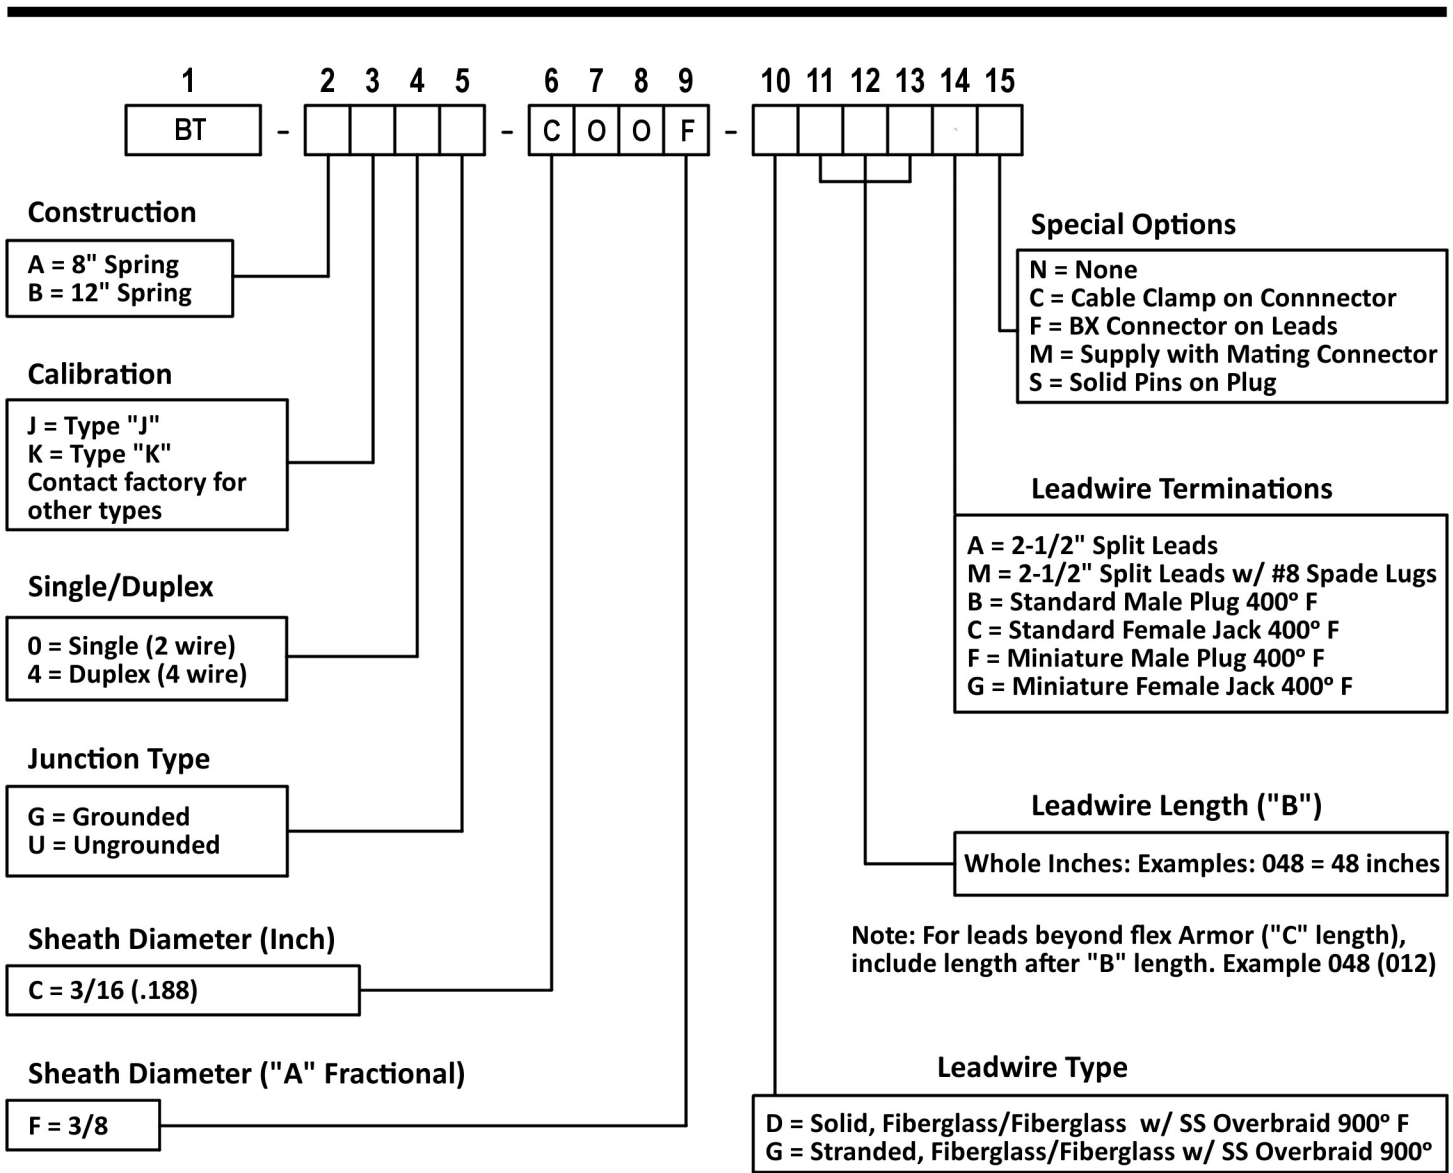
1 2 3 4 5 6 7 8 9 10 11 12 13 14 15

BT - - C O O F -

Construction

A = 8" Spring
B = 12" Spring

Calibration

J = Type "J"
K = Type "K"
Contact factory for other types

Single/Duplex

0 = Single (2 wire)
4 = Duplex (4 wire)

Junction Type

G = Grounded
U = Ungrounded

Sheath Diameter (Inch)

C = 3/16 (.188)

Sheath Diameter ("A" Fractional)

F = 3/8

Special Options

N = None
C = Cable Clamp on Connnector
F = BX Connector on Leads
M = Supply with Mating Connector
S = Solid Pins on Plug

Leadwire Terminations

A = 2-1/2" Split Leads
M = 2-1/2" Split Leads w/ #8 Spade Lugs
B = Standard Male Plug 400° F
C = Standard Female Jack 400° F
F = Miniature Male Plug 400° F
G = Miniature Female Jack 400° F

Leadwire Length ("B")

Whole Inches: Examples: 048 = 48 inches

Note: For leads beyond flex Armor ("C" length), include length after "B" length. Example 048 (012)

Leadwire Type

D = Solid, Fiberglass/Fiberglass w/ SS Overbraid 900° F
G = Stranded, Fiberglass/Fiberglass w/ SS Overbraid 900°